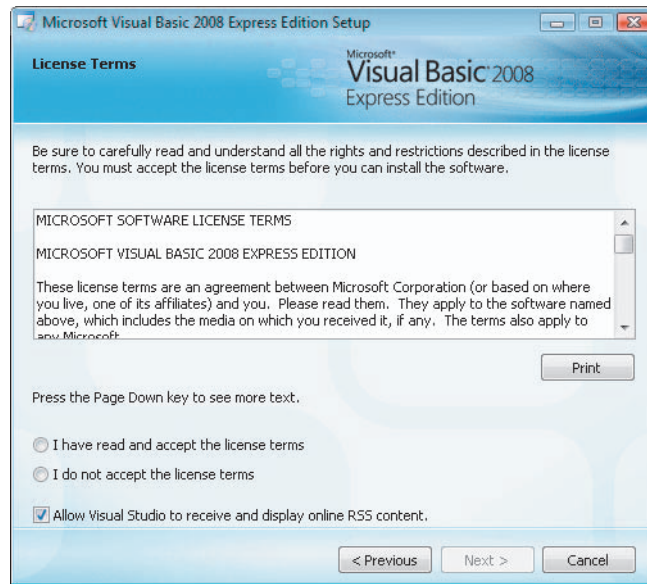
Microsoft Visual Basic 2008 Express Edition Setup

License Terms

Microsoft® Visual Basic® 2008 Express Edition

Be sure to carefully read and understand all the rights and restrictions described in the license terms. You must accept the license terms before you can install the software.

MICROSOFT SOFTWARE LICENSE TERMS

MICROSOFT VISUAL BASIC 2008 EXPRESS EDITION

These license terms are an agreement between Microsoft Corporation (or based on where you live, one of its affiliates) and you. Please read them. They apply to the software named above, which includes the media on which you received it, if any. The terms also apply to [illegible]

Print

Press the Page Down key to see more text.

I have read and accept the license terms

I do not accept the license terms

Allow Visual Studio to receive and display online RSS content.

< Previous

Next >

Cancel